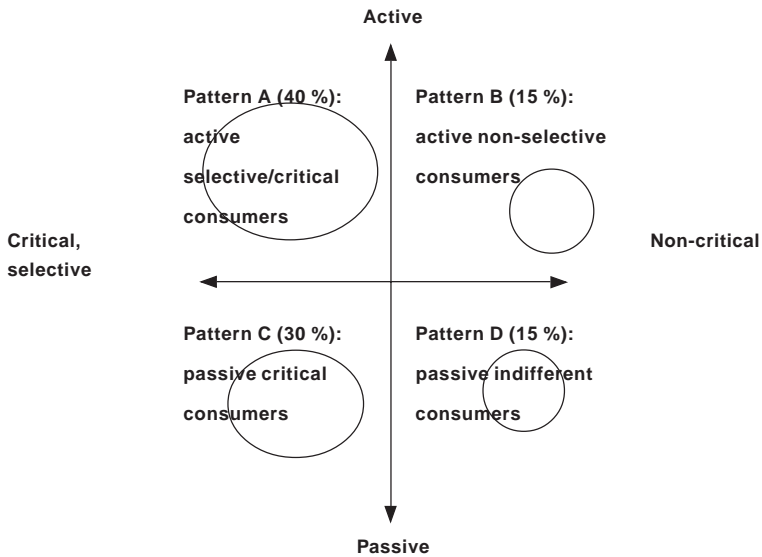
Active

Pattern A (40 %): active selective/critical consumers

Pattern B (15 %): active non-selective consumers

Critical, selective

Non-critical

Pattern C (30 %): passive critical consumers

Pattern D (15 %): passive indifferent consumers

Passive